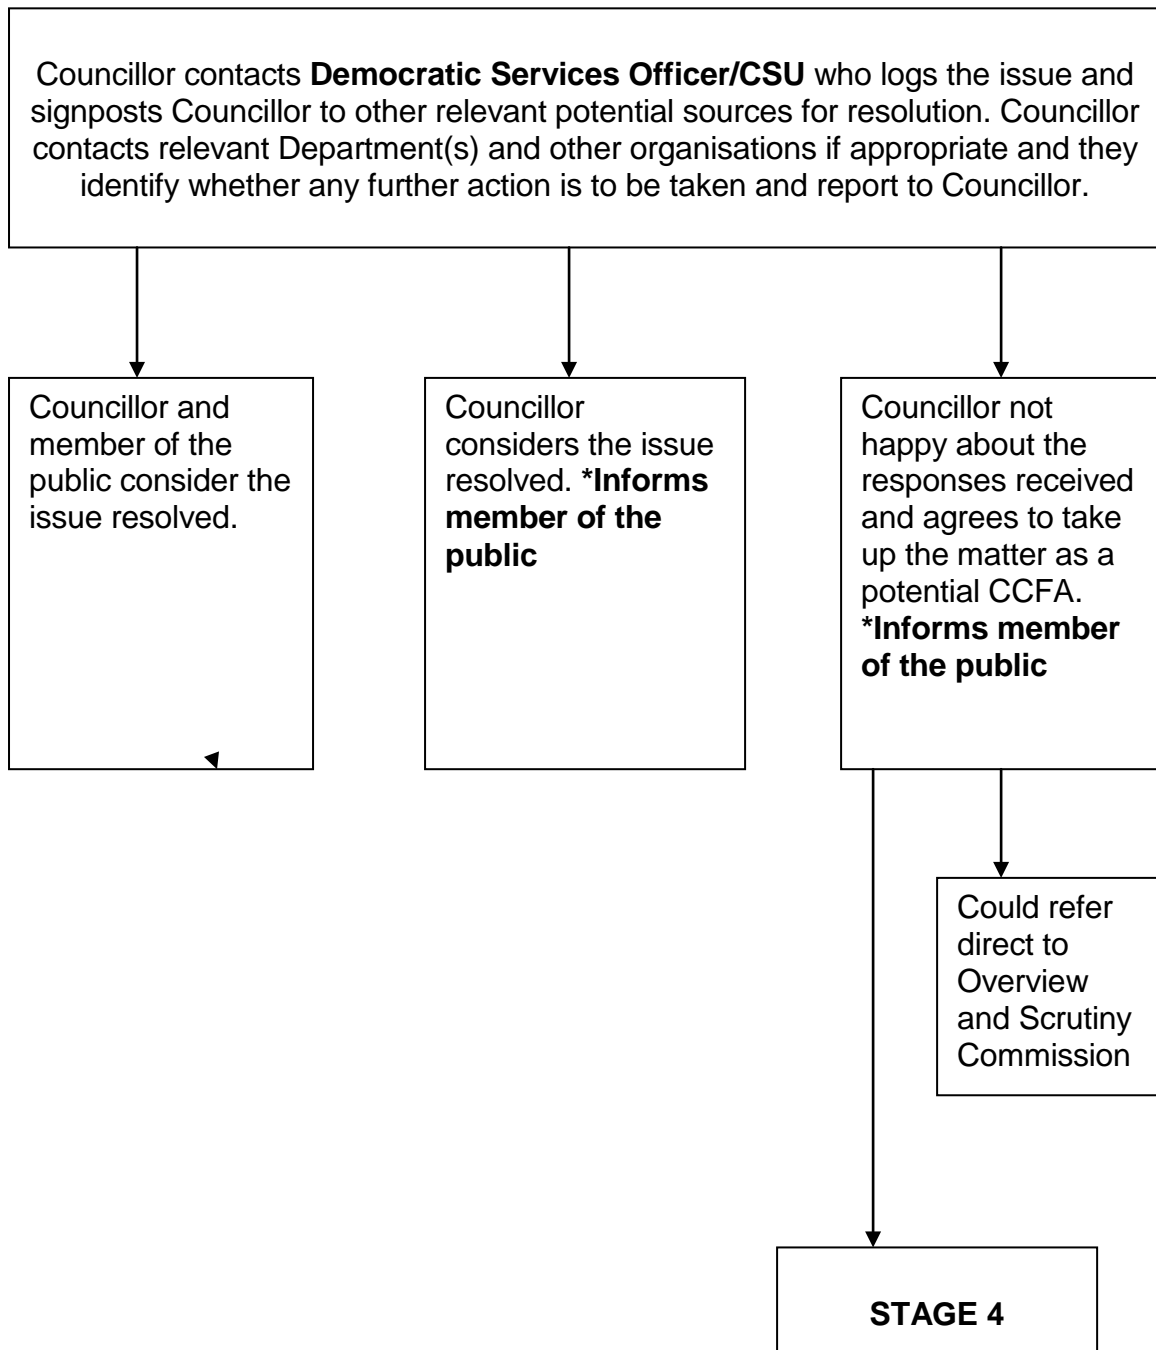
Councillor contacts **Democratic Services Officer/CSU** who logs the issue and signposts Councillor to other relevant potential sources for resolution. Councillor contacts relevant Department(s) and other organisations if appropriate and they identify whether any further action is to be taken and report to Councillor.

Councillor and member of the public consider the issue resolved.

Councillor considers the issue resolved. **\*Informs member of the public**

Councillor not happy about the responses received and agrees to take up the matter as a potential CCFA. **\*Informs member of the public**

Could refer direct to Overview and Scrutiny Commission

**STAGE 4**